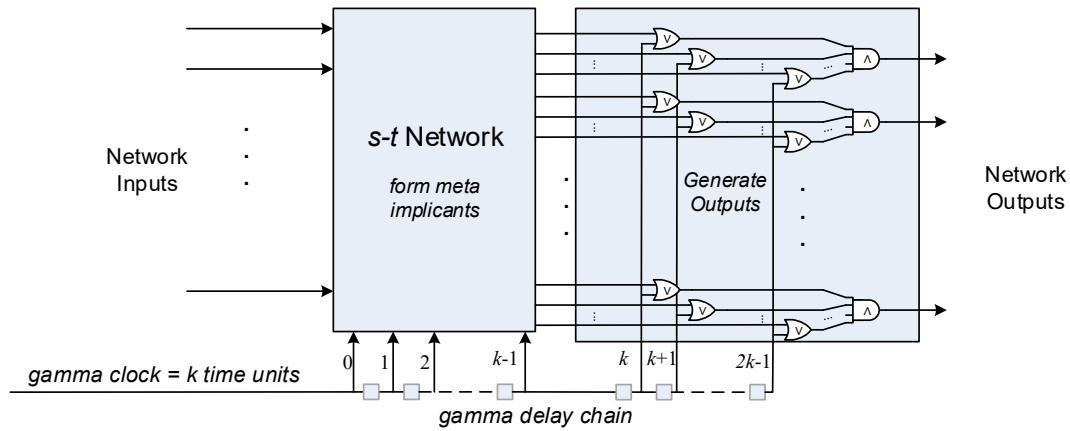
Network Inputs

s-t Network

form meta implicants

Generate Outputs

Network Outputs

$\vee$ $\vee$ $\vee$ $\wedge$

$\vee$ $\vee$ $\vee$ $\wedge$

$\vee$ $\vee$ $\vee$ $\wedge$

0 1 2 $k$-1 $k$ $k$+1 $2k$-1

gamma clock = k time units

gamma delay chain